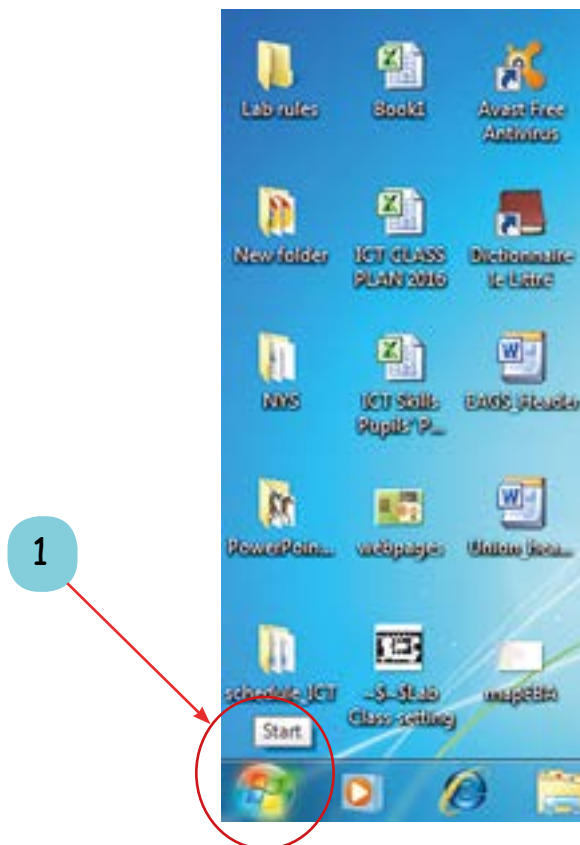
Lab rules

Book1

Avast Free Antivirus

New folder

ICT CLASS PLAN 2016

Dictionnaire le Littre

NYS

ICT Skills Pupils' P...

DAGS_Header

PowerPoin...

webpages

Union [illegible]

1

schedule_ICT

~$-$Lab Class setting

mapEBA

Start